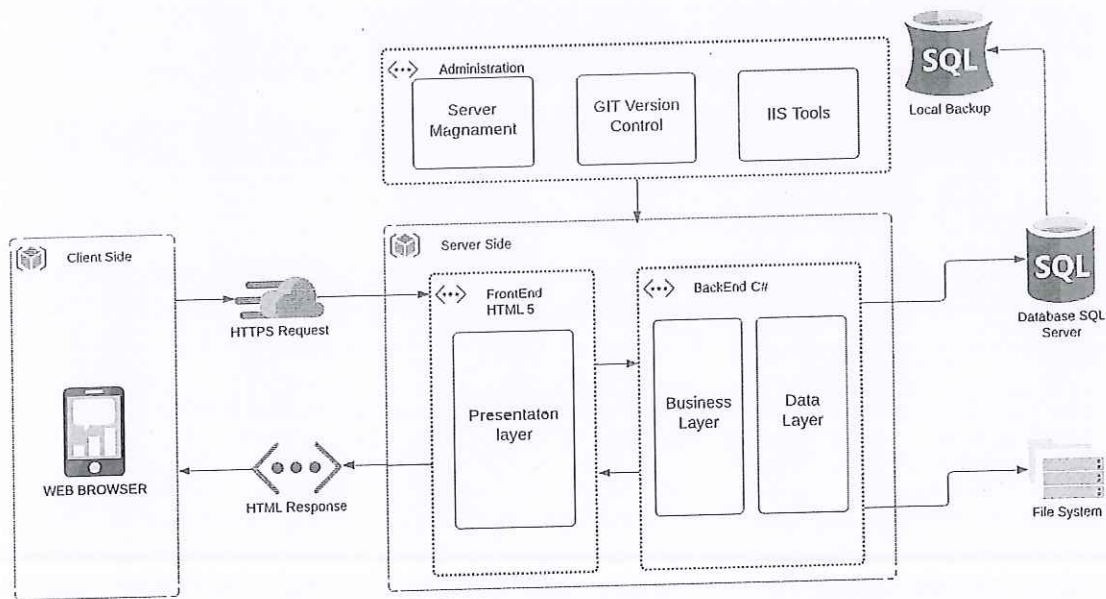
Administration

Server Magnament

GIT Version Control

IIS Tools

SQL

Local Backup

Client Side

Server Side

HTTPS Request

FrontEnd HTML 5

BackEnd C#

SQL

Database SQL Server

Presentaton layer

Business Layer

Data Layer

WEB BROWSER

HTML Response

File System